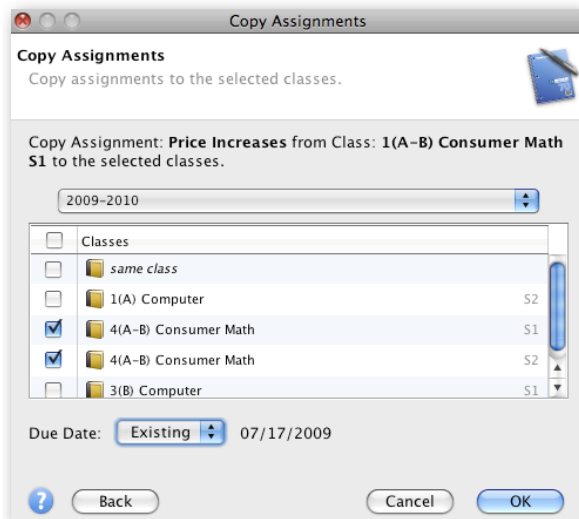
Copy Assignments

Copy Assignments

Copy assignments to the selected classes.

Copy Assignment: **Price Increases** from Class: **1(A-B) Consumer Math S1** to the selected classes.

2009-2010

| | Classes | |
|---|---|---|
| | same class | |
| | 1(A) Computer | S2 |
| ☑ | 4(A-B) Consumer Math | S1 |
| ☑ | 4(A-B) Consumer Math | S2 |
| | 3(B) Computer | S1 |

Due Date: Existing 07/17/2009

?

Back

Cancel

OK